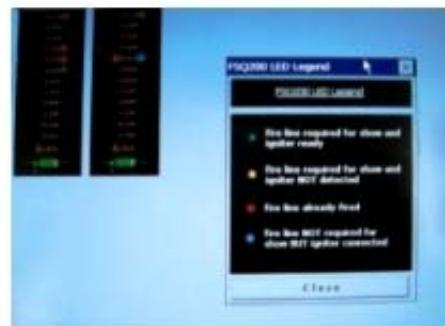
FSQ200 LED Legend

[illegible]

Fire line required for show and igniter ready

Fire line required for show and igniter NOT detected

Fire line already fired

Fire line NOT required for show BUT igniter connected

Close